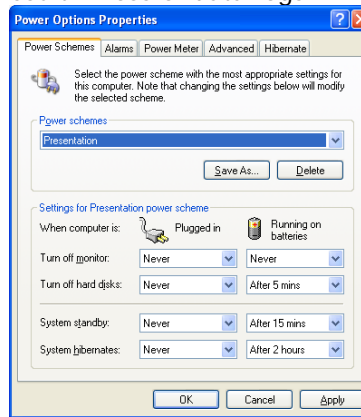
Power Options Properties

Power Schemes | Alarms | Power Meter | Advanced | Hibernate

Select the power scheme with the most appropriate settings for this computer. Note that changing the settings below will modify the selected scheme.

Power schemes
Presentation

Save As... | Delete

Settings for Presentation power scheme

When computer is: Plugged in | Running on batteries

| | | |
|---|---|---|
| Turn off monitor: | Never | Never |
| Turn off hard disks: | Never | After 5 mins |
| System standby: | Never | After 15 mins |
| System hibernates: | Never | After 2 hours |

OK | Cancel | Apply